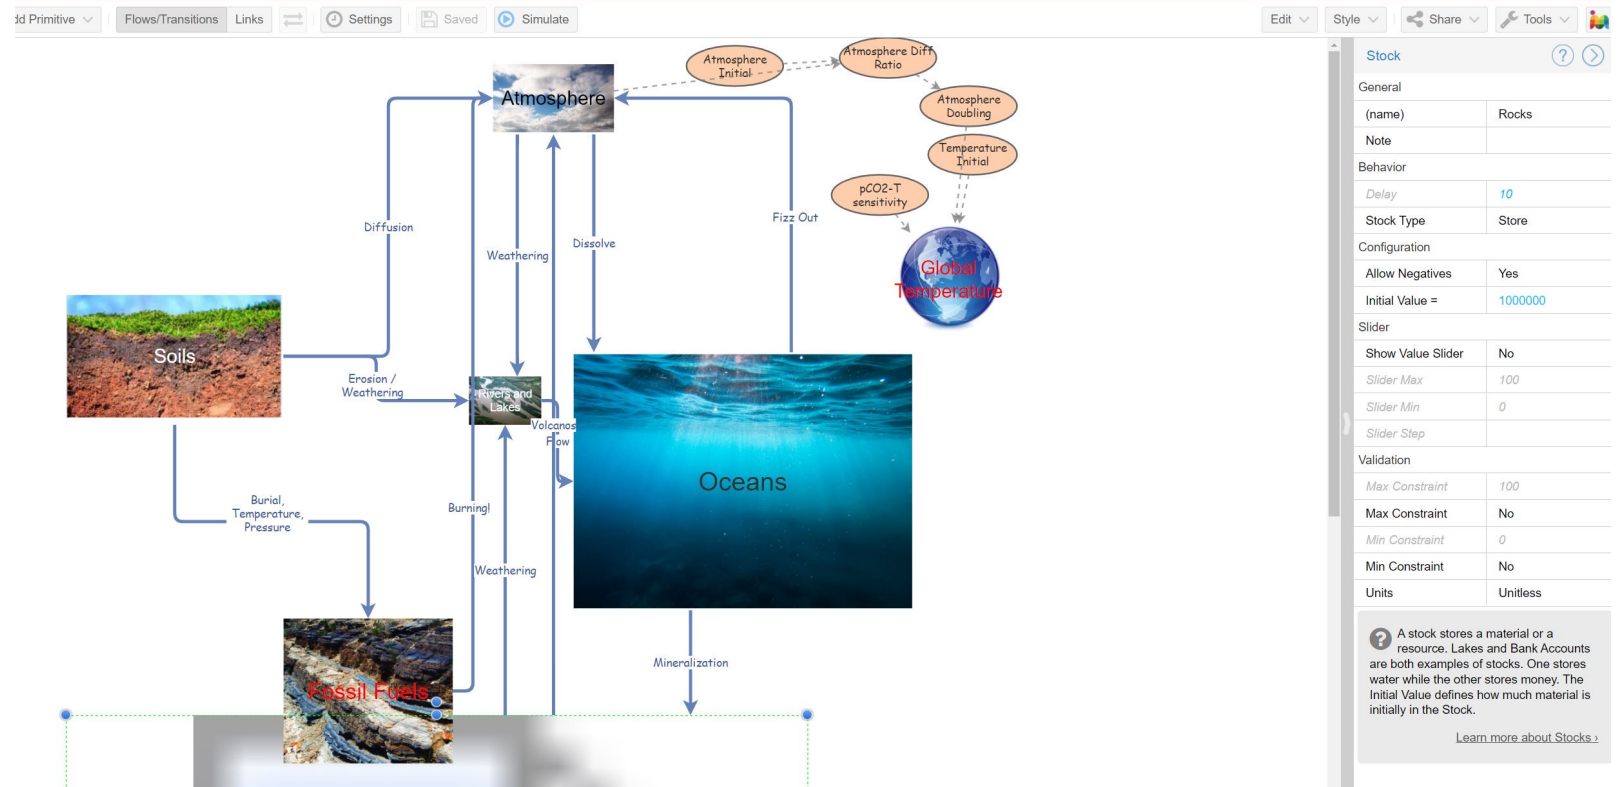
dd Primitive | Flows/Transitions | Links | Settings | Saved | Simulate | Edit | Style | Share | Tools

Atmosphere Initial
Atmosphere Diff Ratio
Atmosphere Doubling
Temperature Initial
pCO2-T sensitivity
Global Temperature
Atmosphere
Diffusion
Weathering
Dissolve
Fizz Out
Soils
Erosion / Weathering
Rivers and Lakes
Volcanos Flow
Oceans
Burial, Temperature, Pressure
Burning!
Weathering
Mineralization
Fossil Fuels

Stock

General

| (name) | Rocks |
|---|---|
| Note | |

Behavior

| Delay | 10 |
|---|---|
| Stock Type | Store |

Configuration

| Allow Negatives | Yes |
|---|---|
| Initial Value = | 1000000 |

Slider

| Show Value Slider | No |
|---|---|
| Slider Max | 100 |
| Slider Min | 0 |
| Slider Step | |

Validation

| Max Constraint | 100 |
|---|---|
| Max Constraint | No |
| Min Constraint | 0 |
| Min Constraint | No |
| Units | Unitless |

A stock stores a material or a resource. Lakes and Bank Accounts are both examples of stocks. One stores water while the other stores money. The Initial Value defines how much material is initially in the Stock.

Learn more about Stocks ›